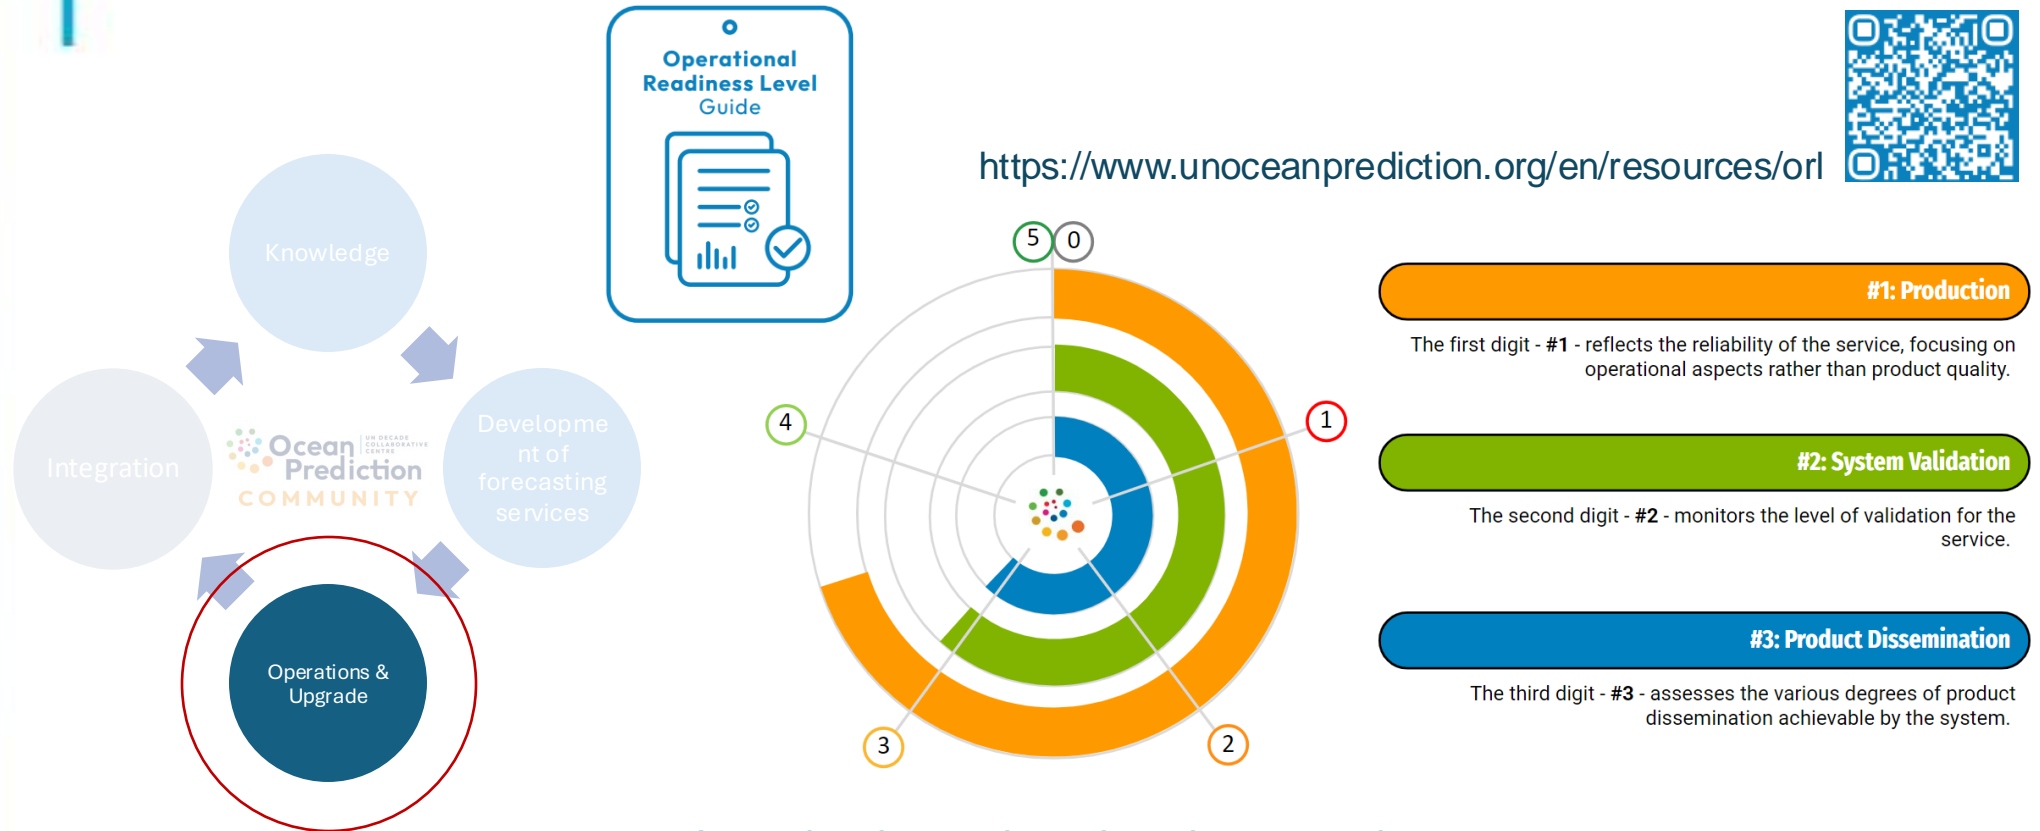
Knowledge

Development of forecasting services

Operations & Upgrade

Integration

Ocean Prediction COMMUNITY

UN DECADE COLLABORATIVE CENTRE

Operational Readiness Level Guide

https://www.unoceanprediction.org/en/resources/orl

5 0 1 2 3 4

#1: Production

The first digit - **#1** - reflects the reliability of the service, focusing on operational aspects rather than product quality.

#2: System Validation

The second digit - **#2** - monitors the level of validation for the service.

#3: Product Dissemination

The third digit - **#3** - assesses the various degrees of product dissemination achievable by the system.